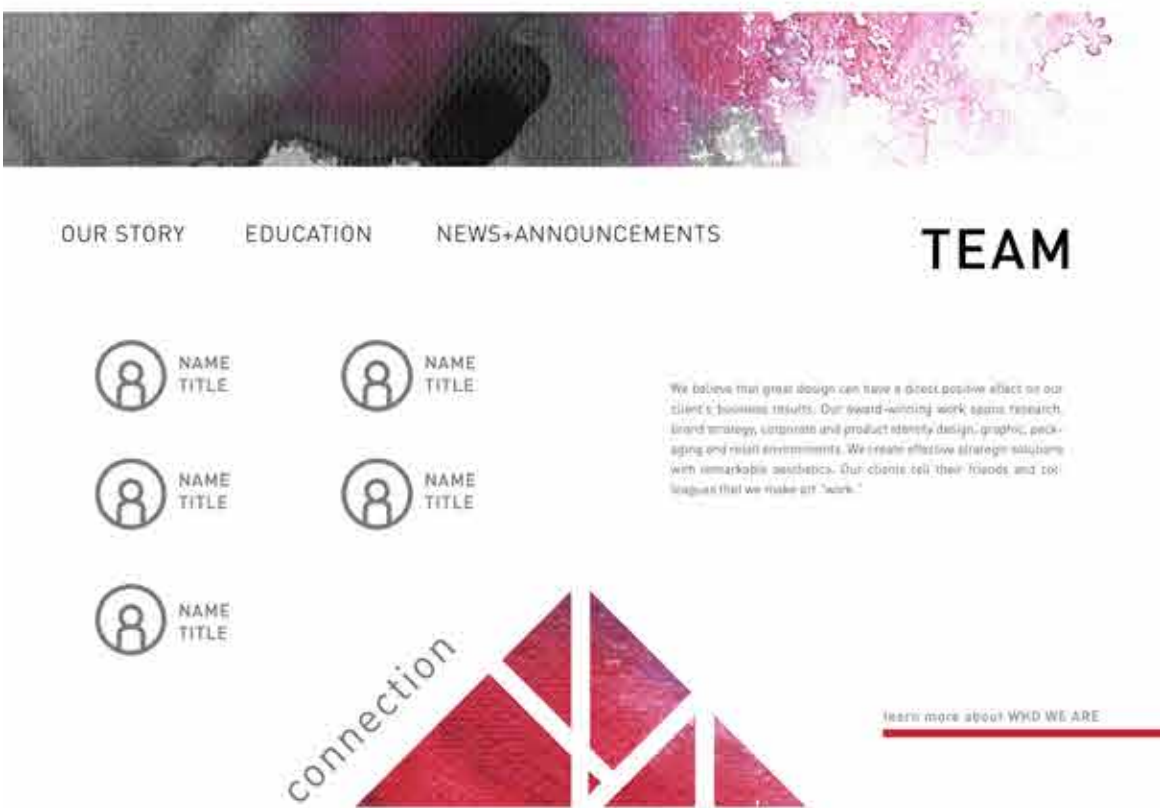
OUR STORY EDUCATION NEWS+ANNOUNCEMENTS

TEAM

NAME
TITLE

NAME
TITLE

NAME
TITLE

NAME
TITLE

NAME
TITLE

We believe that great design can have a direct positive effect on our client's business results. Our award-winning work spans research, brand strategy, corporate and product identity design, graphic, packaging and retail environments. We create effective strategic solutions with remarkable aesthetics. Our clients tell their friends and colleagues that we make art "work."

connection

learn more about WHO WE ARE